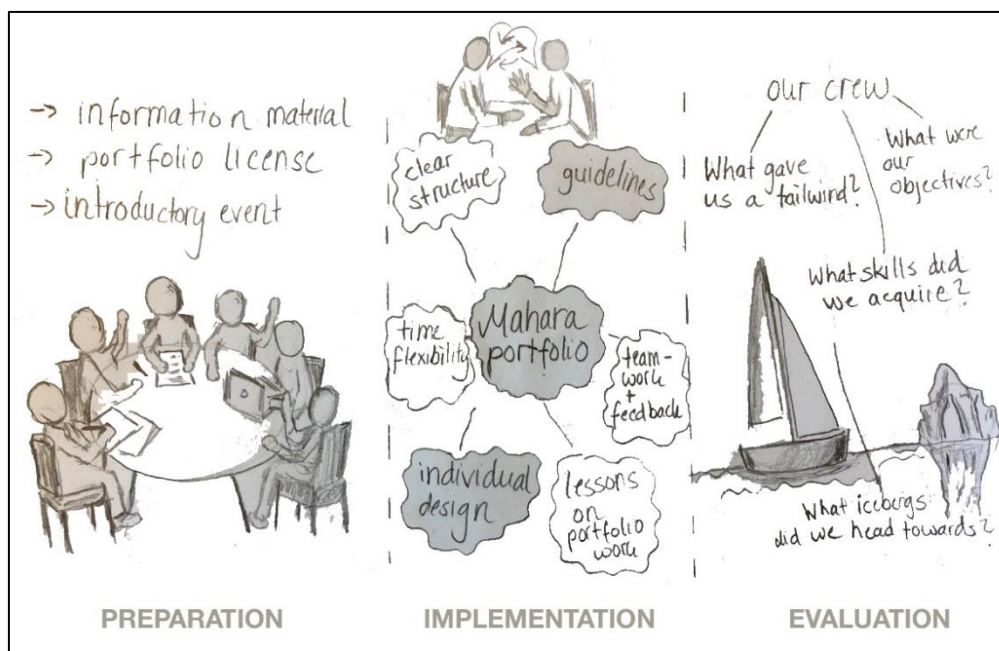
-> information material
-> portfolio license
-> introductory event

clear structure

guidelines

Mahara portfolio

time flexibility

team-work + feedback

individual design

lessons on portfolio work

our crew

What gave us a tailwind?

What were our objectives?

What skills did we acquire?

What icebergs did we head towards?

PREPARATION

IMPLEMENTATION

EVALUATION